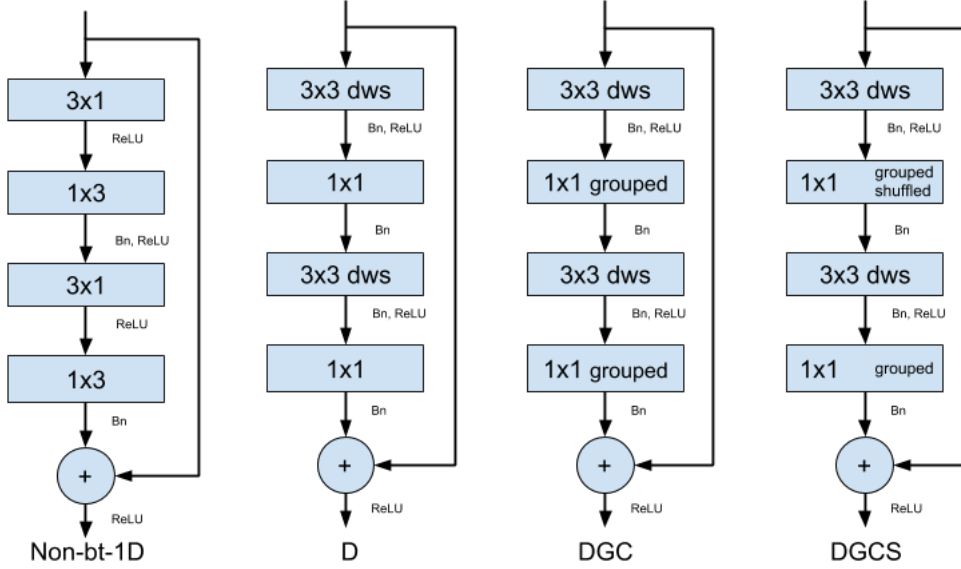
3x1
ReLU
1x3
Bn, ReLU
3x1
ReLU
1x3
Bn
+
ReLU
Non-bt-1D

3x3 dws
Bn, ReLU
1x1
Bn
3x3 dws
Bn, ReLU
1x1
Bn
+
ReLU
D

3x3 dws
Bn, ReLU
1x1 grouped
Bn
3x3 dws
Bn, ReLU
1x1 grouped
Bn
+
ReLU
DGC

3x3 dws
Bn, ReLU
1x1 grouped shuffled
Bn
3x3 dws
Bn, ReLU
1x1 grouped
Bn
+
ReLU
DGCS